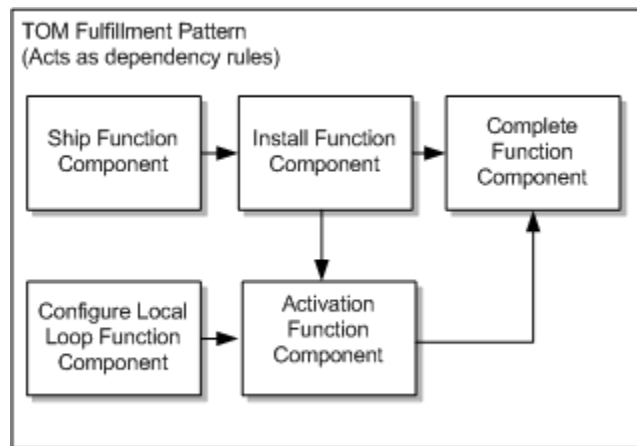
TOM Fulfillment Pattern
(Acts as dependency rules)

Ship Function Component

Install Function Component

Complete Function Component

Configure Local Loop Function Component

Activation Function Component